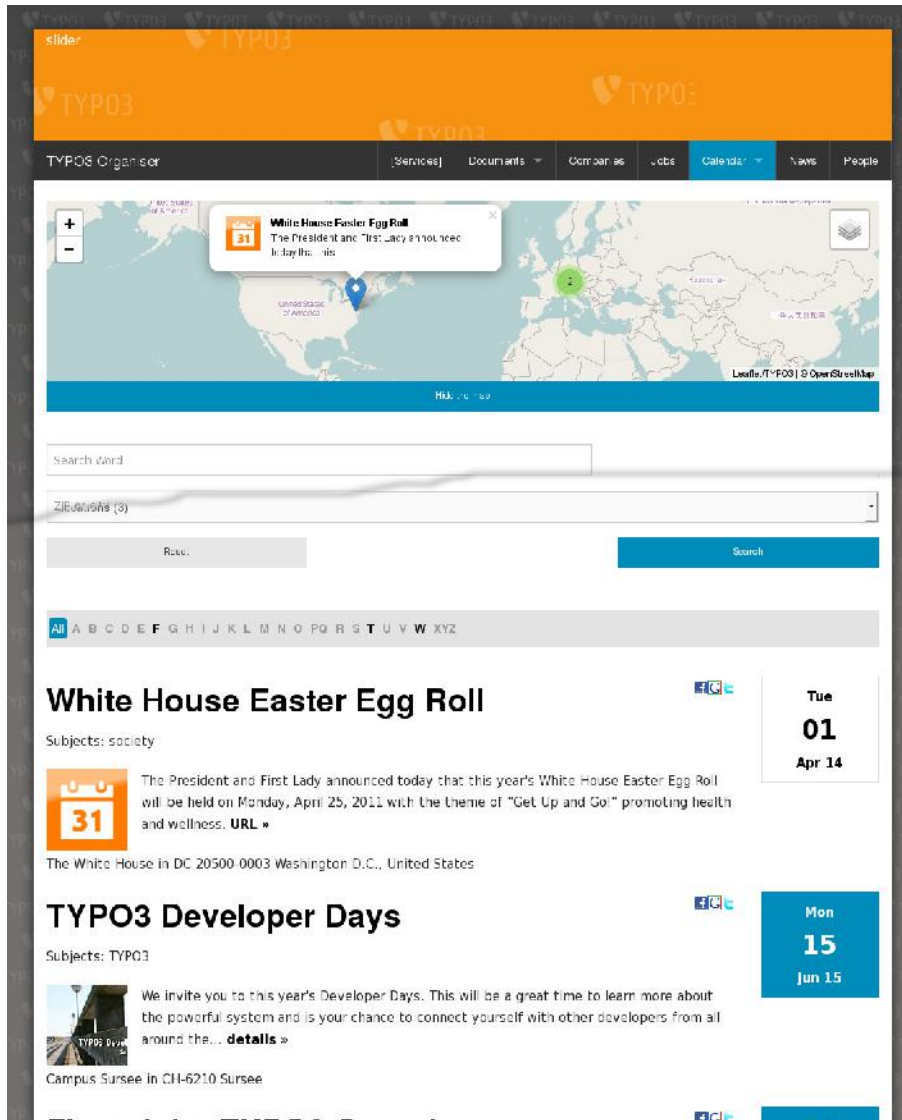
slider

TYPO3

TYPO3

TYPO3

TYPO3 Organiser

[Services] Documents Companies Jobs Calendar News People

+
−

White House Easter Egg Roll
The President and First Lady announced today that this

31

United States of America

Leaflet, TYPO3 | © OpenStreetMap

Hide the map

Search Word

Zielgruppe (3)

Reset

Search

All A B C D E F G H I J K L M N O PQ R S T U V W XYZ

White House Easter Egg Roll

Subjects: society

31

The President and First Lady announced today that this year's White House Easter Egg Roll will be held on Monday, April 25, 2011 with the theme of "Get Up and Go!" promoting health and wellness. URL »

The White House in DC 20500-0003 Washington D.C., United States

Tue
01
Apr 14

TYPO3 Developer Days

Subjects: TYPO3

TYPO3 Dev

We invite you to this year's Developer Days. This will be a great time to learn more about the powerful system and is your chance to connect yourself with other developers from all around the... details »

Campus Sursee in CH-6210 Sursee

Mon
15
Jun 15

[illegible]